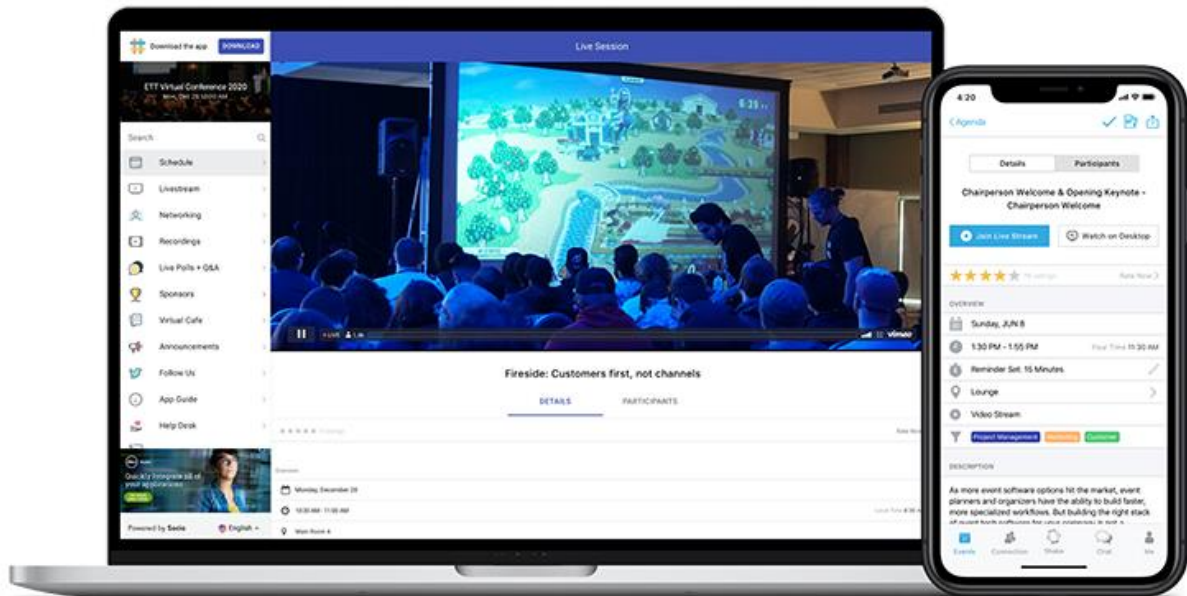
Download the app DOWNLOAD

ETT Virtual Conference 2020
Mon, Dec 28 10:00 AM

Search

Schedule
Livestream
Networking
Recordings
Live Polls + Q&A
Sponsors
Virtual Cafe
Announcements
Follow Us
App Guide
Help Desk

Quickly integrate all of your applications

Powered by Socio
English

Live Session

vimeo

Fireside: Customers first, not channels

DETAILS
PARTICIPANTS

Rate Now

Overview

Monday, December 28

10:00 AM - 10:30 AM

Local Time 4:30

Main Room 4

4:20

< Agenda

Details
Participants

Chairperson Welcome & Opening Keynote - Chairperson Welcome

Join Live Stream
Watch on Desktop

76 ratings
Rate Now >

OVERVIEW

Sunday, JUN 8

1:30 PM - 1:55 PM
Your Time 11:30 AM

Reminder Set: 15 Minutes

Lounge

Video Stream

Project Management
Marketing
Customer

DESCRIPTION

As more event software options hit the market, event planners and organizers have the ability to build faster, more specialized workflows. But building the right stack of event tech software for your company is not a

Events
Connection
Shake
Chat
Me